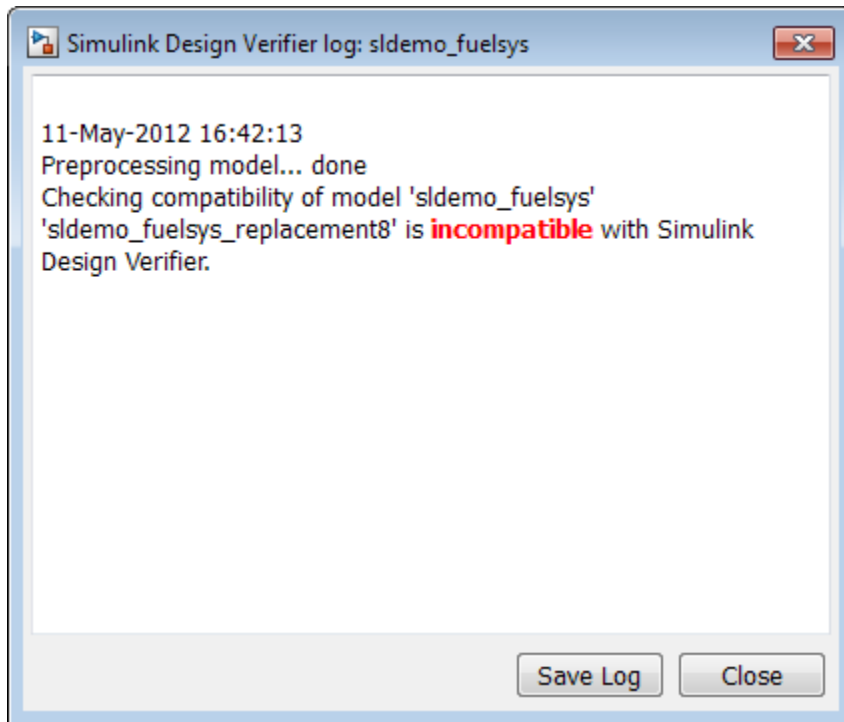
Simulink Design Verifier log: sldemo_fuelsys

11-May-2012 16:42:13
Preprocessing model... done
Checking compatibility of model 'sldemo_fuelsys'
'sldemo_fuelsys_replacement8' is incompatible with Simulink Design Verifier.

Save Log
Close